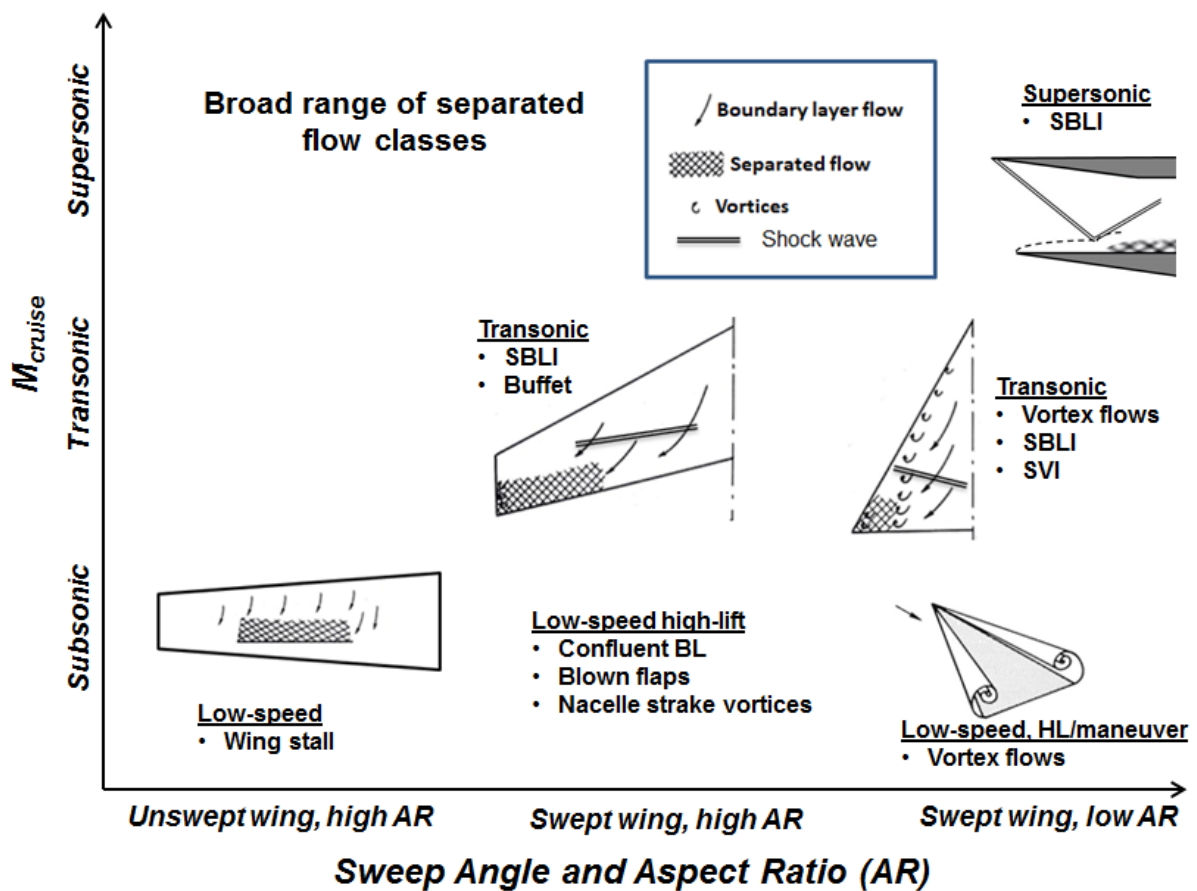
Broad range of separated flow classes

Boundary layer flow
Separated flow
Vortices
Shock wave

Supersonic
• SBLI

$M_{cruise}$

Supersonic
Transonic
Subsonic

Transonic
• SBLI
• Buffet

Transonic
• Vortex flows
• SBLI
• SVI

Low-speed high-lift
• Confluent BL
• Blown flaps
• Nacelle strake vortices

Low-speed
• Wing stall

Low-speed, HL/maneuver
• Vortex flows

Unswept wing, high AR
Swept wing, high AR
Swept wing, low AR

Sweep Angle and Aspect Ratio (AR)